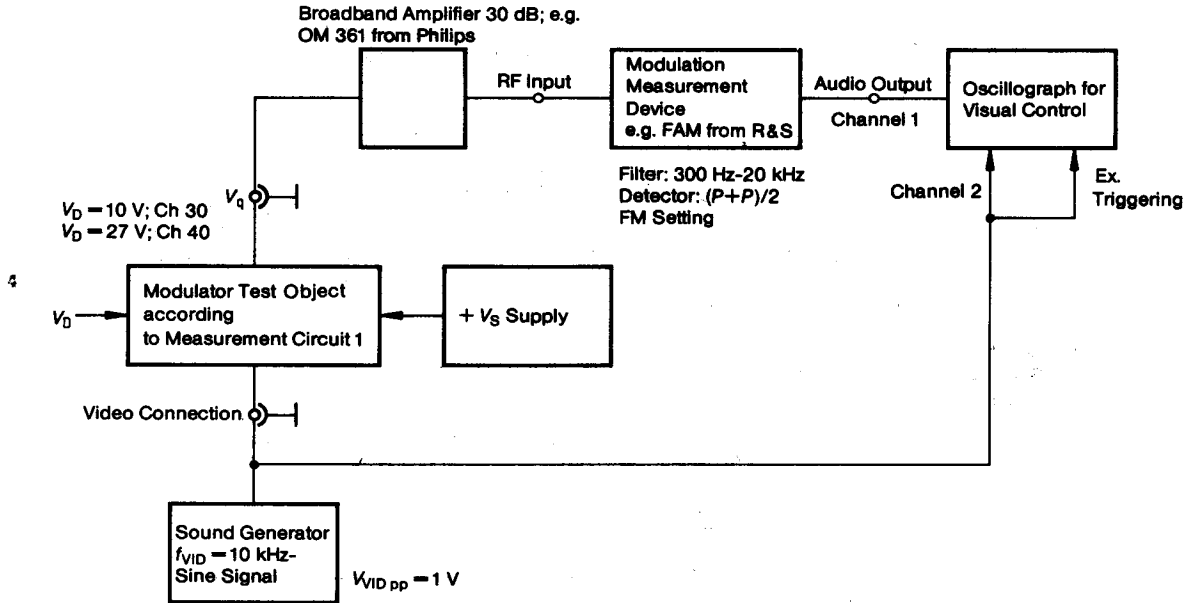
Broadband Amplifier 30 dB; e.g. OM 361 from Philips

RF Input

Modulation Measurement Device e.g. FAM from R&S

Audio Output

Channel 1

Oscillograph for Visual Control

Filter: 300 Hz-20 kHz
Detector: $(P+P)/2$
FM Setting

Channel 2

Ex. Triggering

$V_q$

$V_D = 10$ V; Ch 30
$V_D = 27$ V; Ch 40

4

$V_D$

Modulator Test Object according to Measurement Circuit 1

$+V_S$ Supply

Video Connection

Sound Generator $f_{VID} = 10$ kHz-Sine Signal

$V_{VID\,pp} = 1$ V